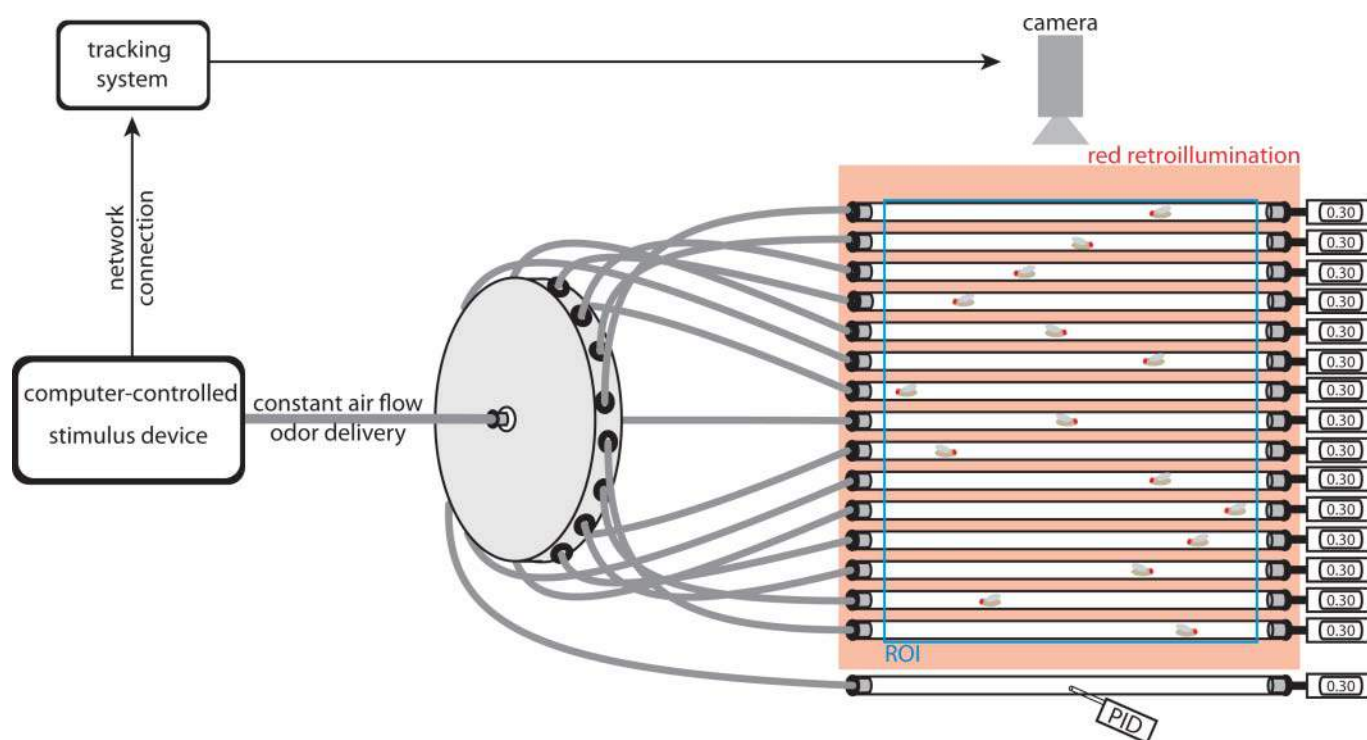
tracking system

camera

red retroillumination

network connection

computer-controlled stimulus device

constant air flow odor delivery

0.30
0.30
0.30
0.30
0.30
0.30
0.30
0.30
0.30
0.30
0.30
0.30
0.30
0.30
0.30

ROI

0.30

PID